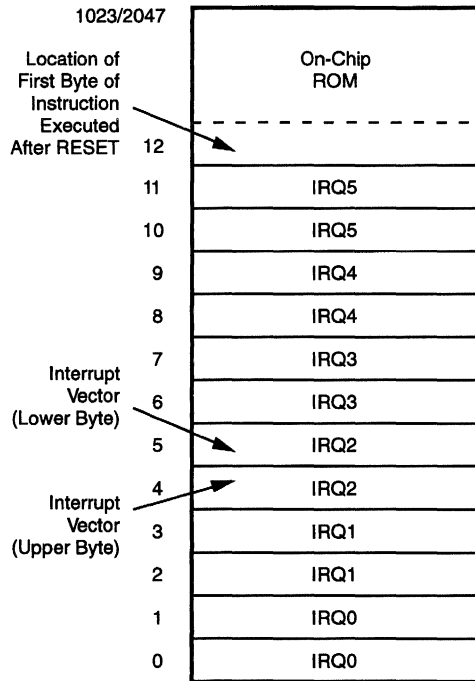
1023/2047

Location of First Byte of Instruction Executed After RESET

On-Chip ROM

12

11 IRQ5

10 IRQ5

9 IRQ4

8 IRQ4

7 IRQ3

Interrupt Vector (Lower Byte)

6 IRQ3

5 IRQ2

Interrupt Vector (Upper Byte)

4 IRQ2

3 IRQ1

2 IRQ1

1 IRQ0

0 IRQ0